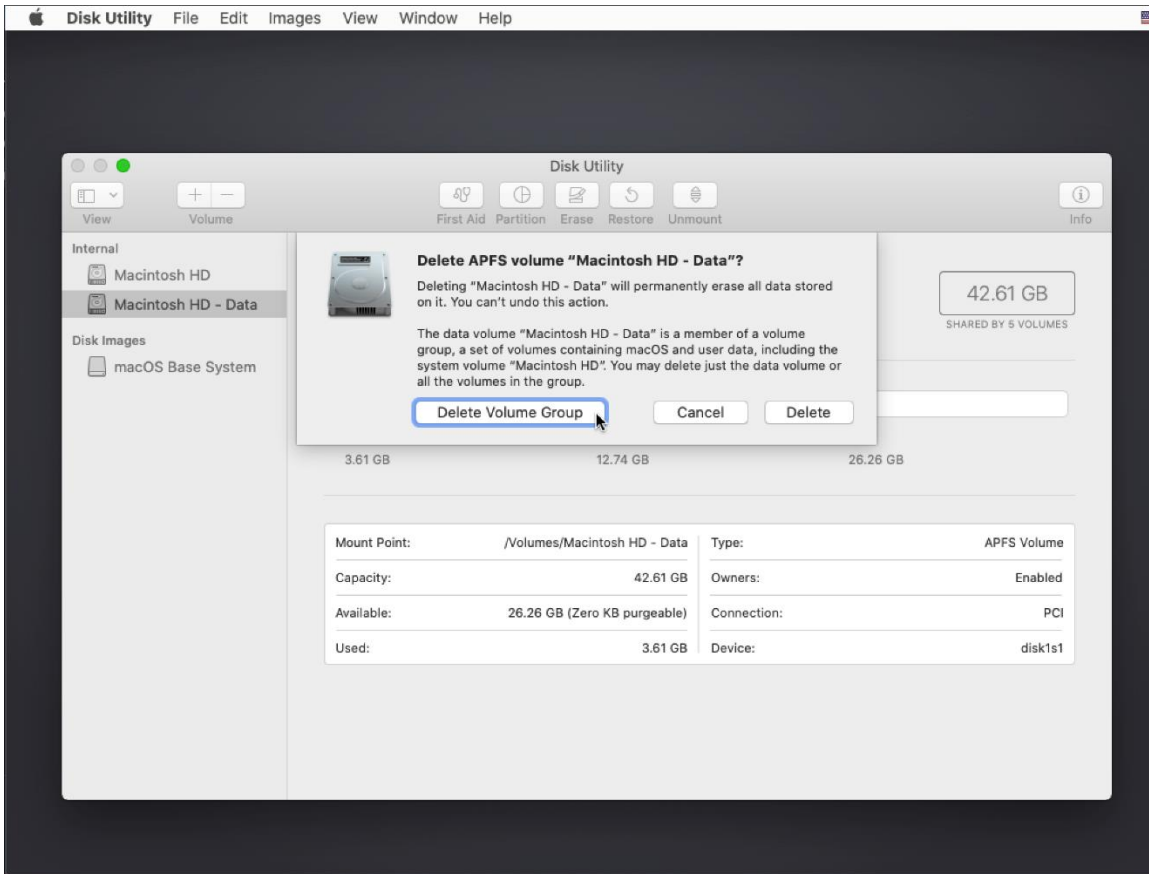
Disk Utility File Edit Images View Window Help

Disk Utility

View Volume

First Aid Partition Erase Restore Unmount

Info

Internal
Macintosh HD
Macintosh HD - Data
Disk Images
macOS Base System

Delete APFS volume "Macintosh HD - Data"?

Deleting "Macintosh HD - Data" will permanently erase all data stored on it. You can't undo this action.

The data volume "Macintosh HD - Data" is a member of a volume group, a set of volumes containing macOS and user data, including the system volume "Macintosh HD". You may delete just the data volume or all the volumes in the group.

Delete Volume Group Cancel Delete

42.61 GB
SHARED BY 5 VOLUMES

3.61 GB 12.74 GB 26.26 GB

| Mount Point: | /Volumes/Macintosh HD - Data | Type: | APFS Volume |
|---|---|---|---|
| Capacity: | 42.61 GB | Owners: | Enabled |
| Available: | 26.26 GB (Zero KB purgeable) | Connection: | PCI |
| Used: | 3.61 GB | Device: | disk1s1 |